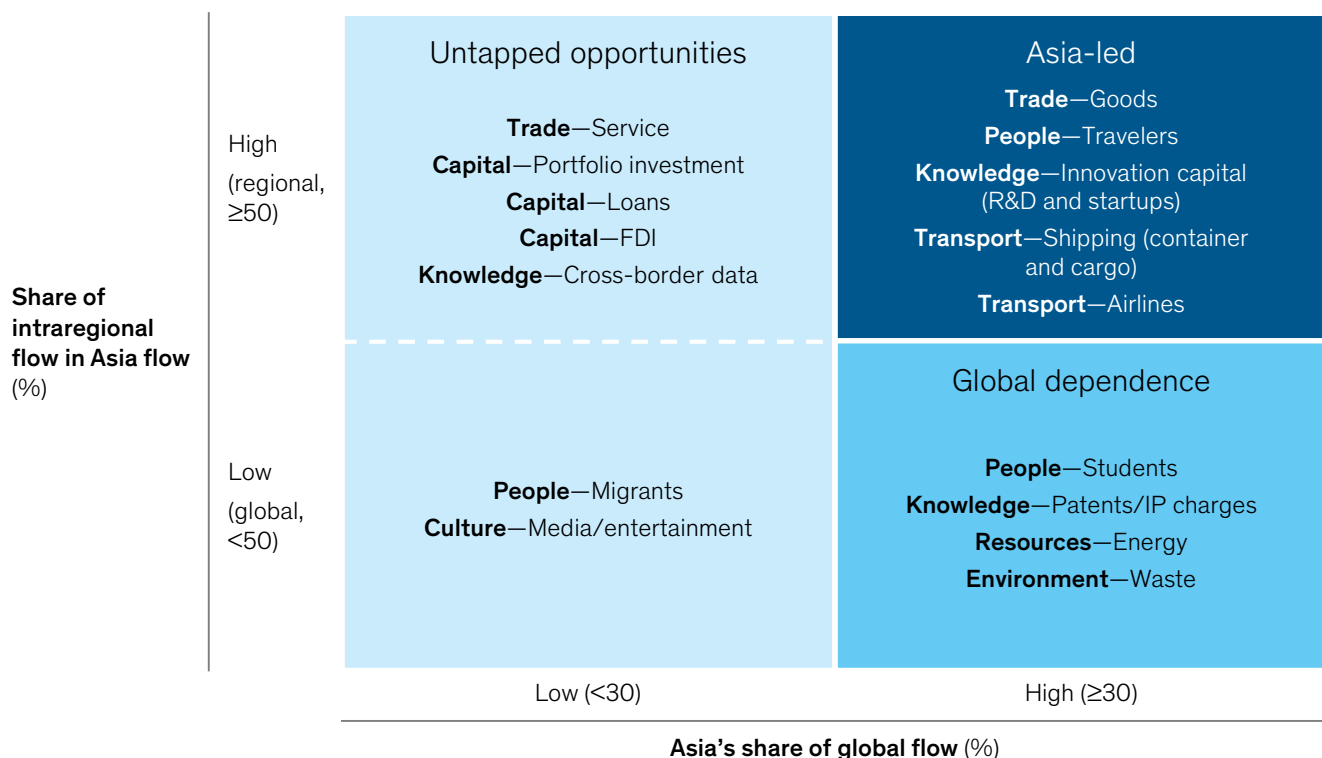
Share of intraregional flow in Asia flow (%)

High (regional, ≥50)

Low (global, <50)

Untapped opportunities

Trade—Service
Capital—Portfolio investment
Capital—Loans
Capital—FDI
Knowledge—Cross-border data

Asia-led

Trade—Goods
People—Travelers
Knowledge—Innovation capital (R&D and startups)
Transport—Shipping (container and cargo)
Transport—Airlines

People—Migrants
Culture—Media/entertainment

Global dependence

People—Students
Knowledge—Patents/IP charges
Resources—Energy
Environment—Waste

Low (<30)

High (≥30)

Asia's share of global flow (%)